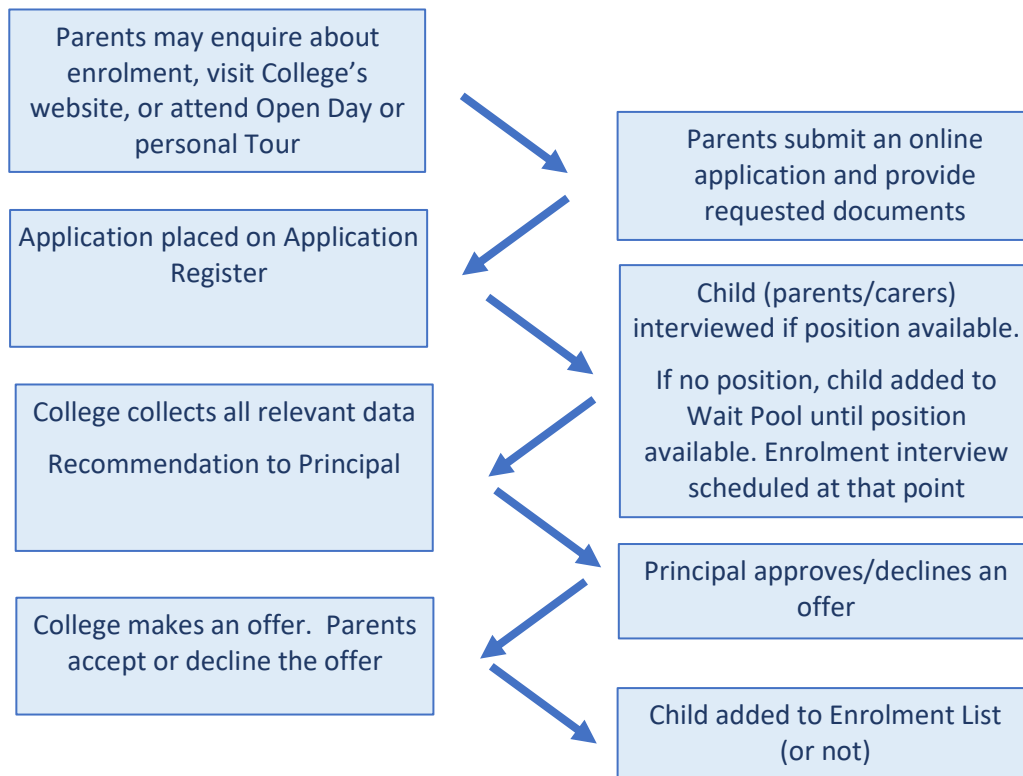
Parents may enquire about enrolment, visit College's website, or attend Open Day or personal Tour

Parents submit an online application and provide requested documents

Application placed on Application Register

Child (parents/carers) interviewed if position available.

If no position, child added to Wait Pool until position available. Enrolment interview scheduled at that point

College collects all relevant data

Recommendation to Principal

Principal approves/declines an offer

College makes an offer. Parents accept or decline the offer

Child added to Enrolment List (or not)